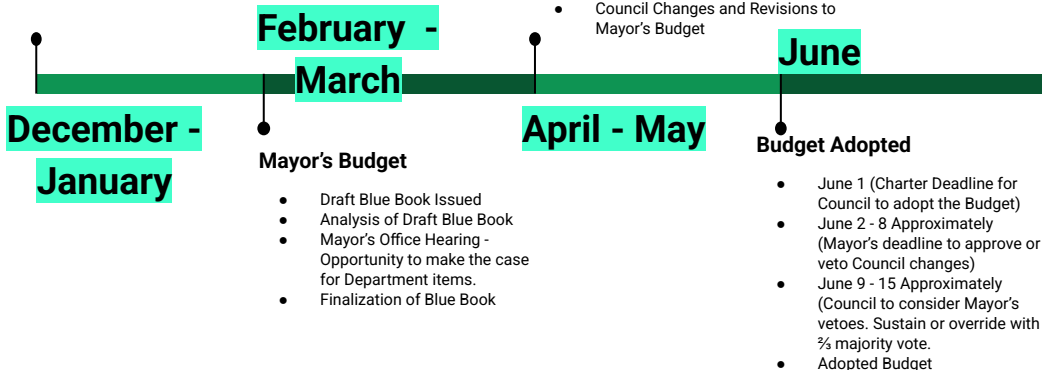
- Council Changes and Revisions to Mayor's Budget

December - January

February - March

Mayor's Budget

- Draft Blue Book Issued
- Analysis of Draft Blue Book
- Mayor's Office Hearing - Opportunity to make the case for Department items.
- Finalization of Blue Book

April - May

June

Budget Adopted

- June 1 (Charter Deadline for Council to adopt the Budget)
- June 2 - 8 Approximately (Mayor's deadline to approve or veto Council changes)
- June 9 - 15 Approximately (Council to consider Mayor's vetoes. Sustain or override with ⅔ majority vote.
- Adopted Budget